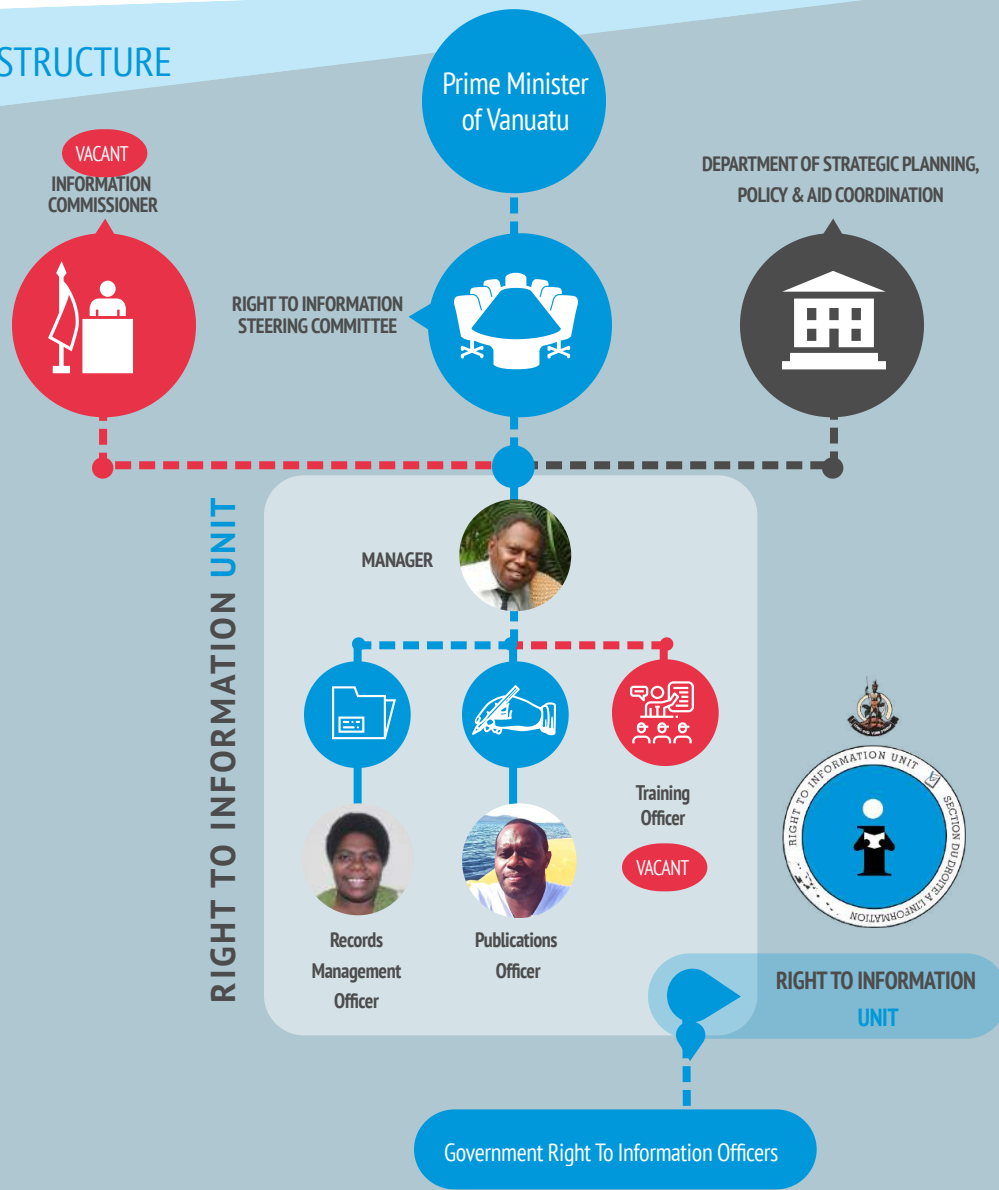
STRUCTURE

Prime Minister of Vanuatu

VACANT
INFORMATION COMMISSIONER

DEPARTMENT OF STRATEGIC PLANNING, POLICY & AID COORDINATION

RIGHT TO INFORMATION STEERING COMMITTEE

RIGHT TO INFORMATION UNIT

MANAGER

Training Officer

VACANT

Records Management Officer

Publications Officer

RIGHT TO INFORMATION UNIT
SECTION DU DROITE A L'INFORMATION

RIGHT TO INFORMATION UNIT

Government Right To Information Officers